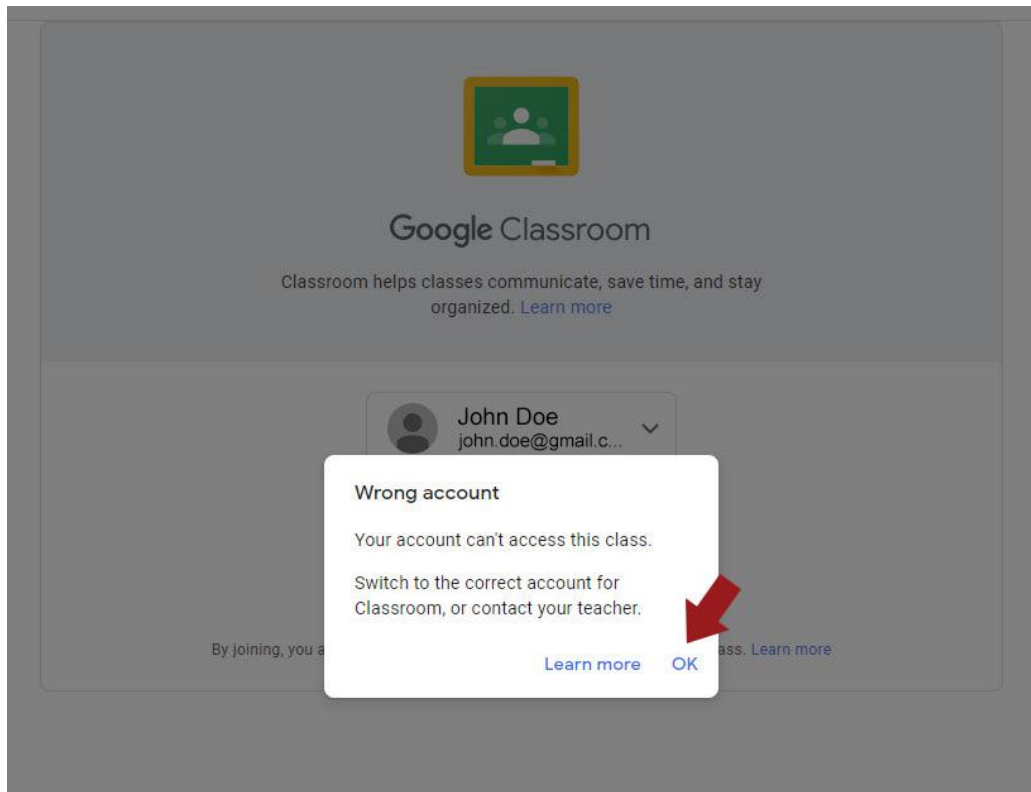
Google Classroom

Classroom helps classes communicate, save time, and stay organized. Learn more

John Doe
john.doe@gmail.c...

Wrong account

Your account can't access this class.

Switch to the correct account for Classroom, or contact your teacher.

Learn more OK

By joining, you a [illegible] ass. Learn more